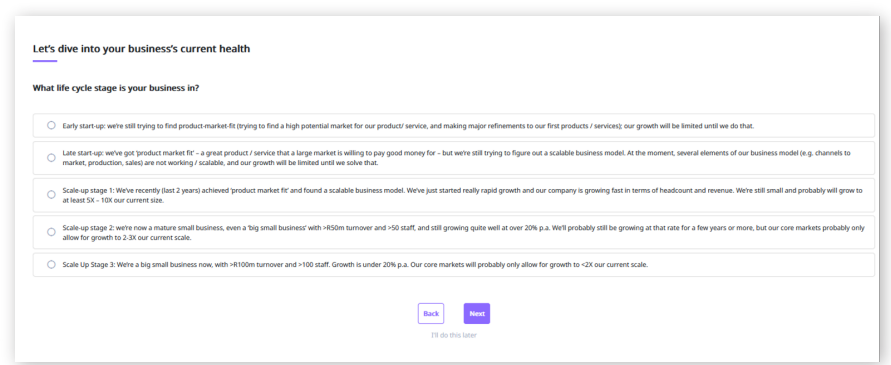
Let's dive into your business's current health

What life cycle stage is your business in?

Early start-up: we're still trying to find product-market-fit (trying to find a high potential market for our product/ service, and making major refinements to our first products / services); our growth will be limited until we do that.

Late start-up: we've got 'product market fit' – a great product / service that a large market is willing to pay good money for – but we're still trying to figure out a scalable business model. At the moment, several elements of our business model (e.g. channels to market, production, sales) are not working / scalable, and our growth will be limited until we solve that.

Scale-up stage 1: We've recently (last 2 years) achieved 'product market fit' and found a scalable business model. We've just started really rapid growth and our company is growing fast in terms of headcount and revenue. We're still small and probably will grow to at least 5X – 10X our current size.

Scale-up stage 2: we're now a mature small business, even a 'big small business' with >R50m turnover and >50 staff, and still growing quite well at over 20% p.a. We'll probably still be growing at that rate for a few years or more, but our core markets probably only allow for growth to 2-3X our current scale.

Scale Up Stage 3: We're a big small business now, with >R100m turnover and >100 staff. Growth is under 20% p.a. Our core markets will probably only allow for growth to <2X our current scale.

Back

Next

I'll do this later